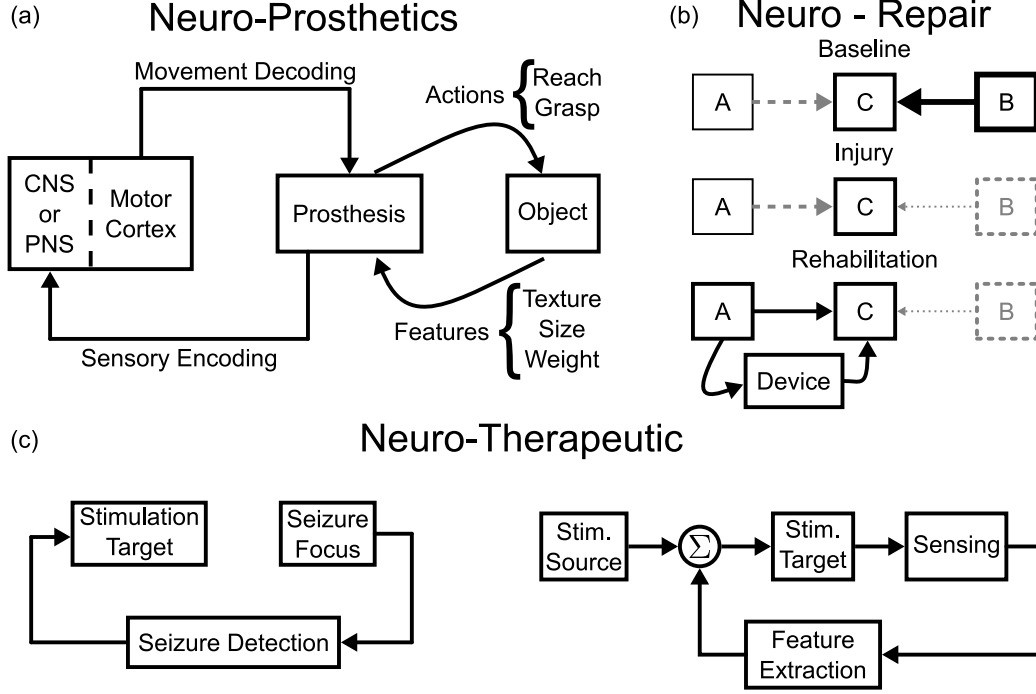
(a) Neuro-Prosthetics

Movement Decoding

Actions Reach Grasp

CNS or PNS

Motor Cortex

Prosthesis

Object

Features Texture Size Weight

Sensory Encoding

(b) Neuro - Repair

Baseline

A

C

B

Injury

A

C

B

Rehabilitation

A

C

B

Device

(c) Neuro-Therapeutic

Stimulation Target

Seizure Focus

Seizure Detection

Stim. Source

$\Sigma$

Stim. Target

Sensing

Feature Extraction